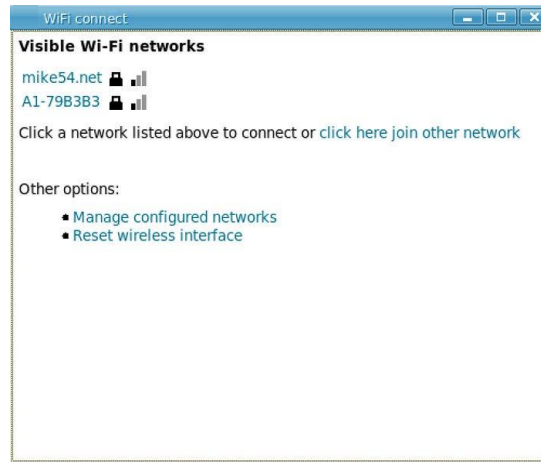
WiFi connect

Visible Wi-Fi networks

mike54.net

A1-79B3B3

Click a network listed above to connect or click here join other network

Other options:

- Manage configured networks
- Reset wireless interface